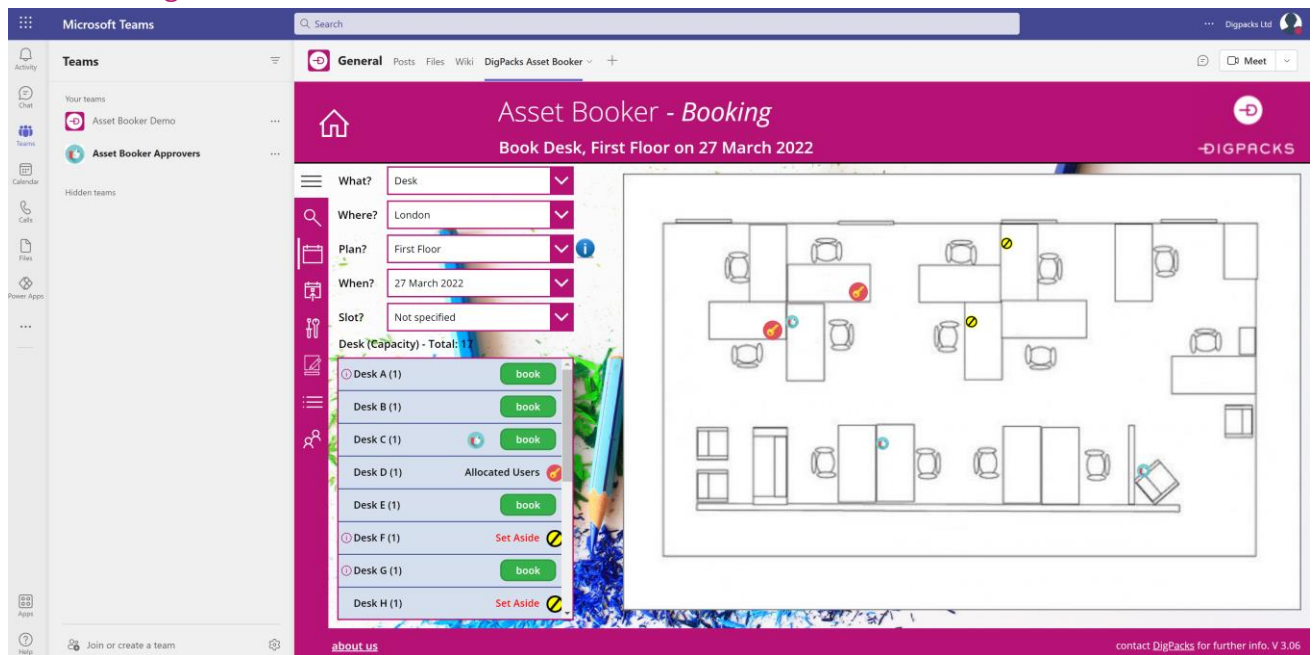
Microsoft Teams

Search

··· Digpacks Ltd

Activity

Chat

Teams

Calendar

Calls

Files

Power Apps

···

Apps

Help

Teams

Your teams

Asset Booker Demo ···

Asset Booker Approvers ···

Hidden teams

Join or create a team

General Posts Files Wiki DigPacks Asset Booker +

Meet

Asset Booker - Booking

Book Desk, First Floor on 27 March 2022

DIGPACKS

What? Desk

Where? London

Plan? First Floor

When? 27 March 2022

Slot? Not specified

Desk (Capacity) - Total: 17

Desk A (1) book

Desk B (1) book

Desk C (1) book

Desk D (1) Allocated Users

Desk E (1) book

Desk F (1) Set Aside

Desk G (1) book

Desk H (1) Set Aside

about us

contact DigPacks for further info. V 3.06